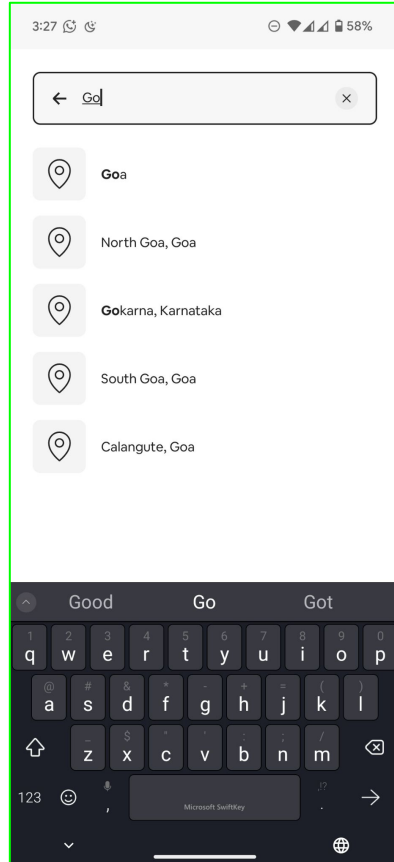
3:27 58%

Go

Goa

North Goa, Goa

Gokarna, Karnataka

South Goa, Goa

Calangute, Goa

Good Go Got

1 2 3 4 5 6 7 8 9 0
q w e r t y u i o p
@ # & * - + = ( )
a s d f g h j k l
_ $ " ' : ; / 
z x c v b n m
123 , Microsoft SwiftKey .